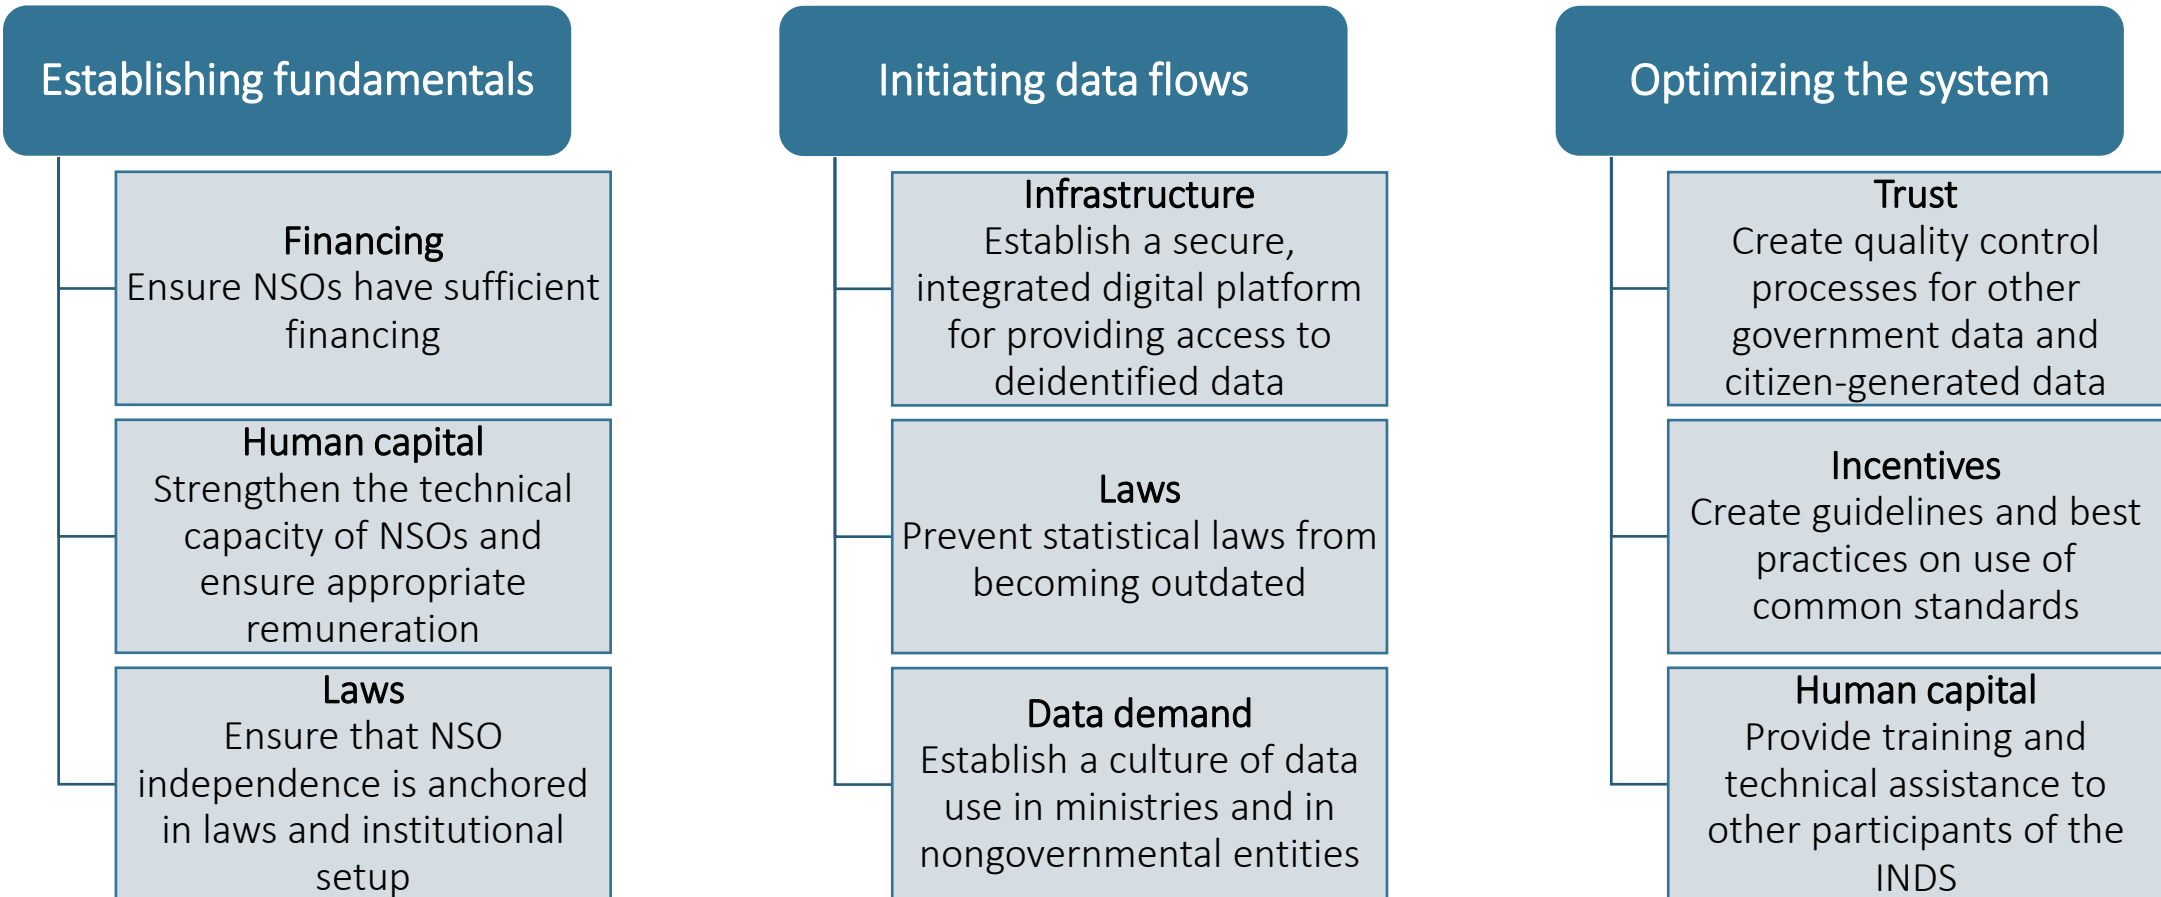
Establishing fundamentals

Financing
Ensure NSOs have sufficient financing

Human capital
Strengthen the technical capacity of NSOs and ensure appropriate remuneration

Laws
Ensure that NSO independence is anchored in laws and institutional setup

Initiating data flows

Infrastructure
Establish a secure, integrated digital platform for providing access to deidentified data

Laws
Prevent statistical laws from becoming outdated

Data demand
Establish a culture of data use in ministries and in nongovernmental entities

Optimizing the system

Trust
Create quality control processes for other government data and citizen-generated data

Incentives
Create guidelines and best practices on use of common standards

Human capital
Provide training and technical assistance to other participants of the INDS